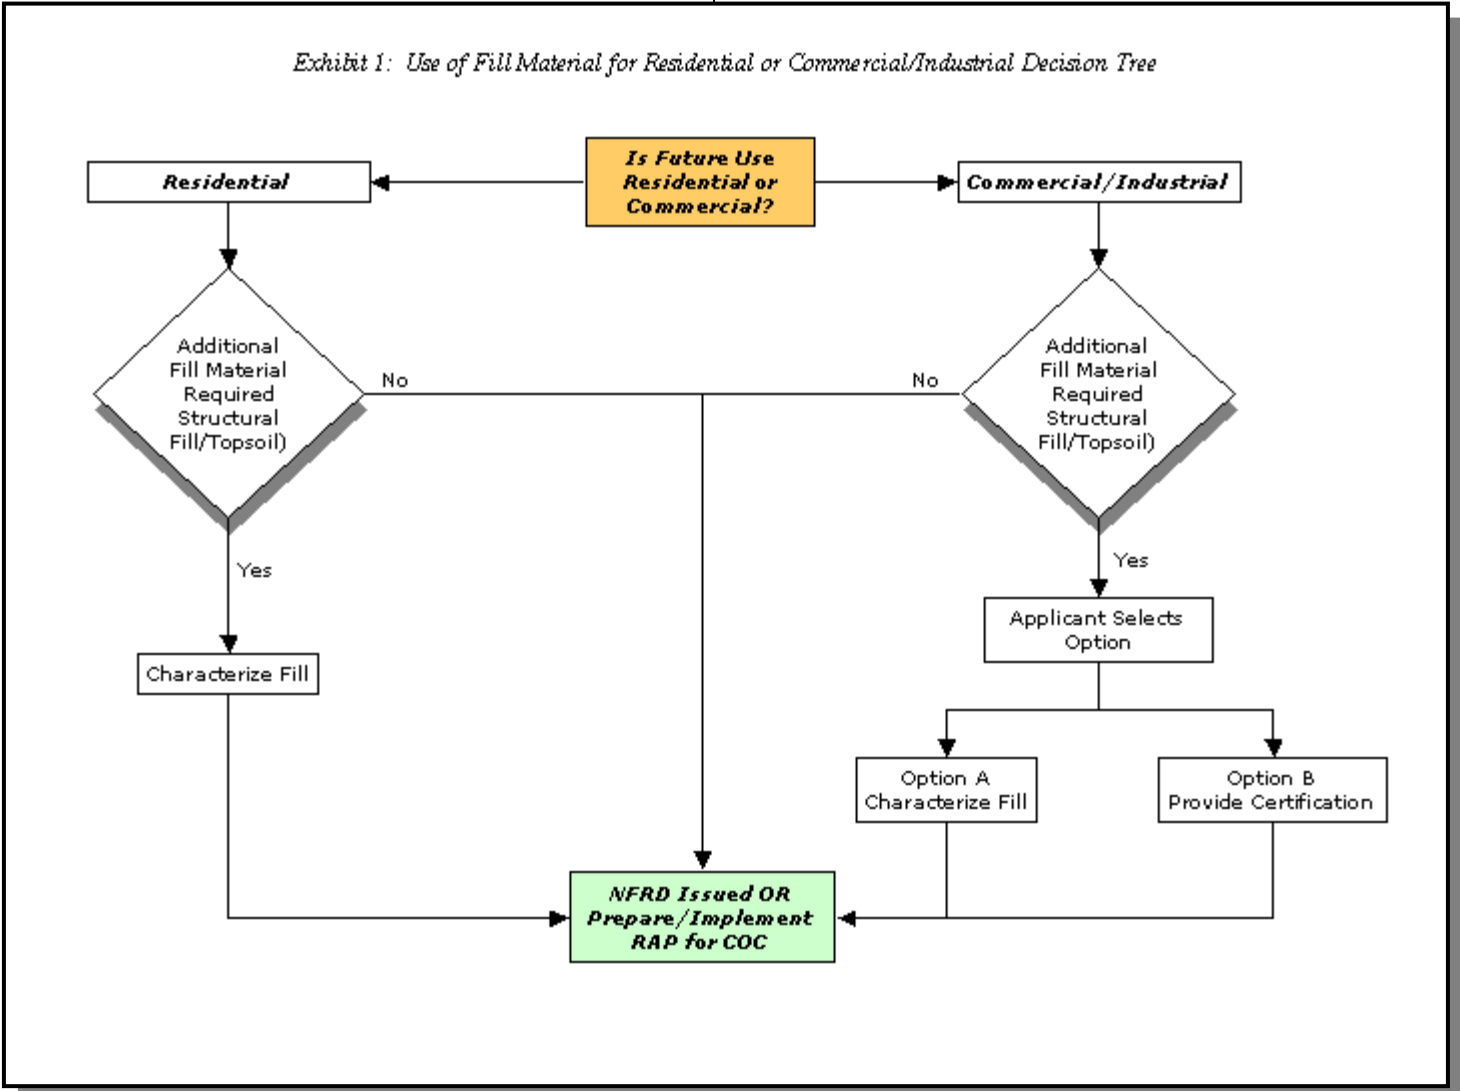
Exhibit 1: Use of Fill Material for Residential or Commercial/Industrial Decision Tree

Is Future Use Residential or Commercial?

Residential

Commercial/Industrial

Additional Fill Material Required Structural Fill/Topsoil)

No

No

Additional Fill Material Required Structural Fill/Topsoil)

Yes

Yes

Characterize Fill

Applicant Selects Option

Option A Characterize Fill

Option B Provide Certification

NFRD Issued OR Prepare/Implement RAP for COC